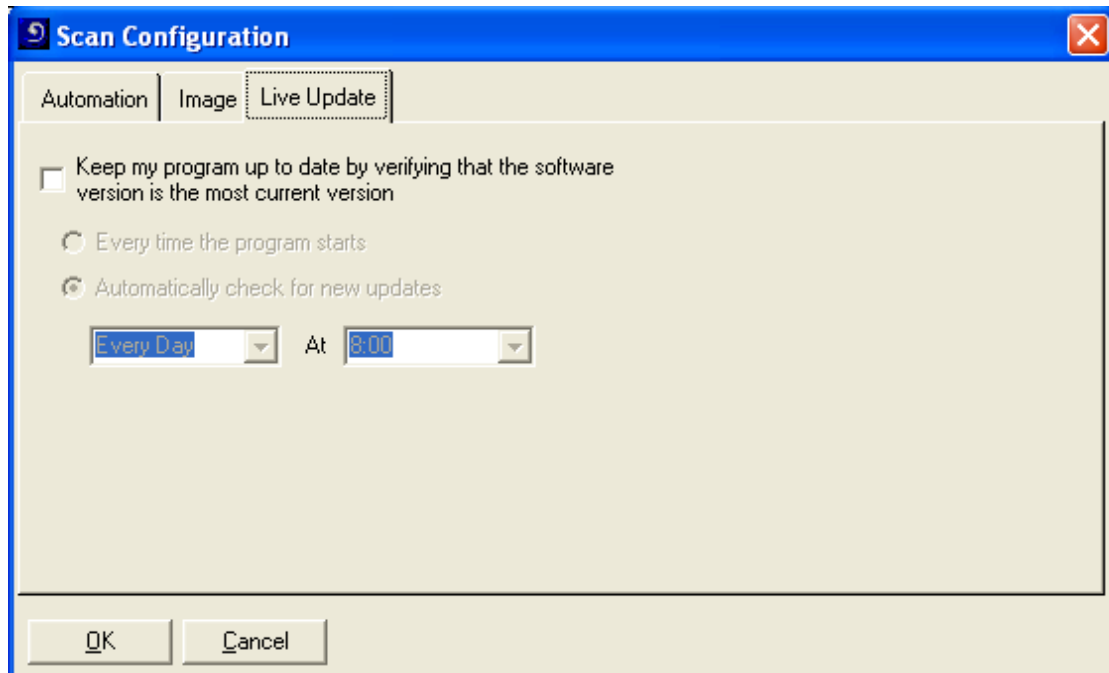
Scan Configuration

Automation | Image | Live Update

Keep my program up to date by verifying that the software version is the most current version

Every time the program starts

Automatically check for new updates

Every Day At 8:00

OK Cancel